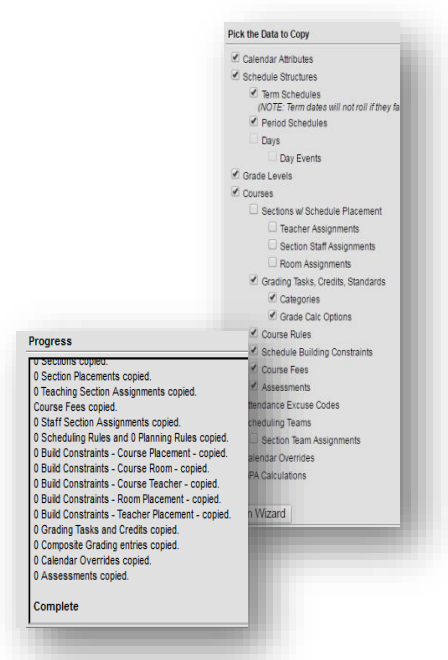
Pick the Data to Copy

Calendar Attributes
Schedule Structures
Term Schedules
(NOTE: Term dates will not roll if they fa
Period Schedules
Days
Day Events
Grade Levels
Courses
Sections w/ Schedule Placement
Teacher Assignments
Section Staff Assignments
Room Assignments
Grading Tasks, Credits, Standards
Categories
Grade Calc Options
Course Rules
Schedule Building Constraints
Course Fees
Assessments
ttendance Excuse Codes
cheduling Teams
Section Team Assignments
alendar Overrides
PA Calculations

n Wizard

Progress

0 Sections copied.
0 Section Placements copied.
0 Teaching Section Assignments copied.
Course Fees copied.
0 Staff Section Assignments copied.
0 Scheduling Rules and 0 Planning Rules copied.
0 Build Constraints - Course Placement - copied.
0 Build Constraints - Course Room - copied.
0 Build Constraints - Course Teacher - copied.
0 Build Constraints - Room Placement - copied.
0 Build Constraints - Teacher Placement - copied.
0 Grading Tasks and Credits copied.
0 Composite Grading entries copied.
0 Calendar Overrides copied.
0 Assessments copied.

Complete